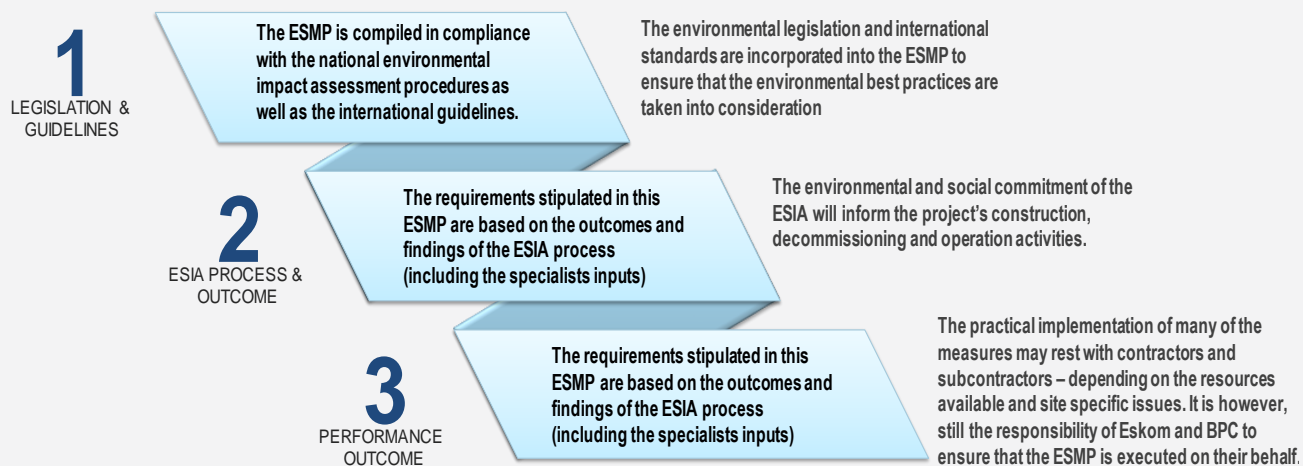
1
LEGISLATION & GUIDELINES

The ESMP is compiled in compliance with the national environmental impact assessment procedures as well as the international guidelines.

The environmental legislation and international standards are incorporated into the ESMP to ensure that the environmental best practices are taken into consideration

2
ESIA PROCESS & OUTCOME

The requirements stipulated in this ESMP are based on the outcomes and findings of the ESIA process (including the specialists inputs)

The environmental and social commitment of the ESIA will inform the project's construction, decommissioning and operation activities.

3
PERFORMANCE OUTCOME

The requirements stipulated in this ESMP are based on the outcomes and findings of the ESIA process (including the specialists inputs)

The practical implementation of many of the measures may rest with contractors and subcontractors – depending on the resources available and site specific issues. It is however, still the responsibility of Eskom and BPC to ensure that the ESMP is executed on their behalf.